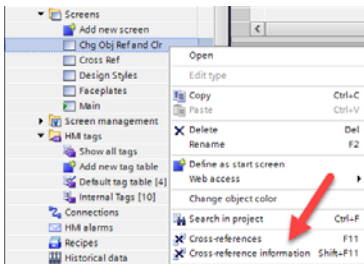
Screens
Add new screen
Chg Obj Ref and Clr
Cross Ref
Design Styles
Faceplates
Main
Screen management
HMI tags
Show all tags
Add new tag table
Default tag table [4]
Internal Tags [10]
Connections
HMI alarms
Recipes
Historical data

Open
Edit type
Copy Ctrl+C
Paste Ctrl+V
Delete Del
Rename F2
Define as start screen
Web access
Change object color
Search in project Ctrl+F
Cross-references F11
Cross-reference information Shift+F11